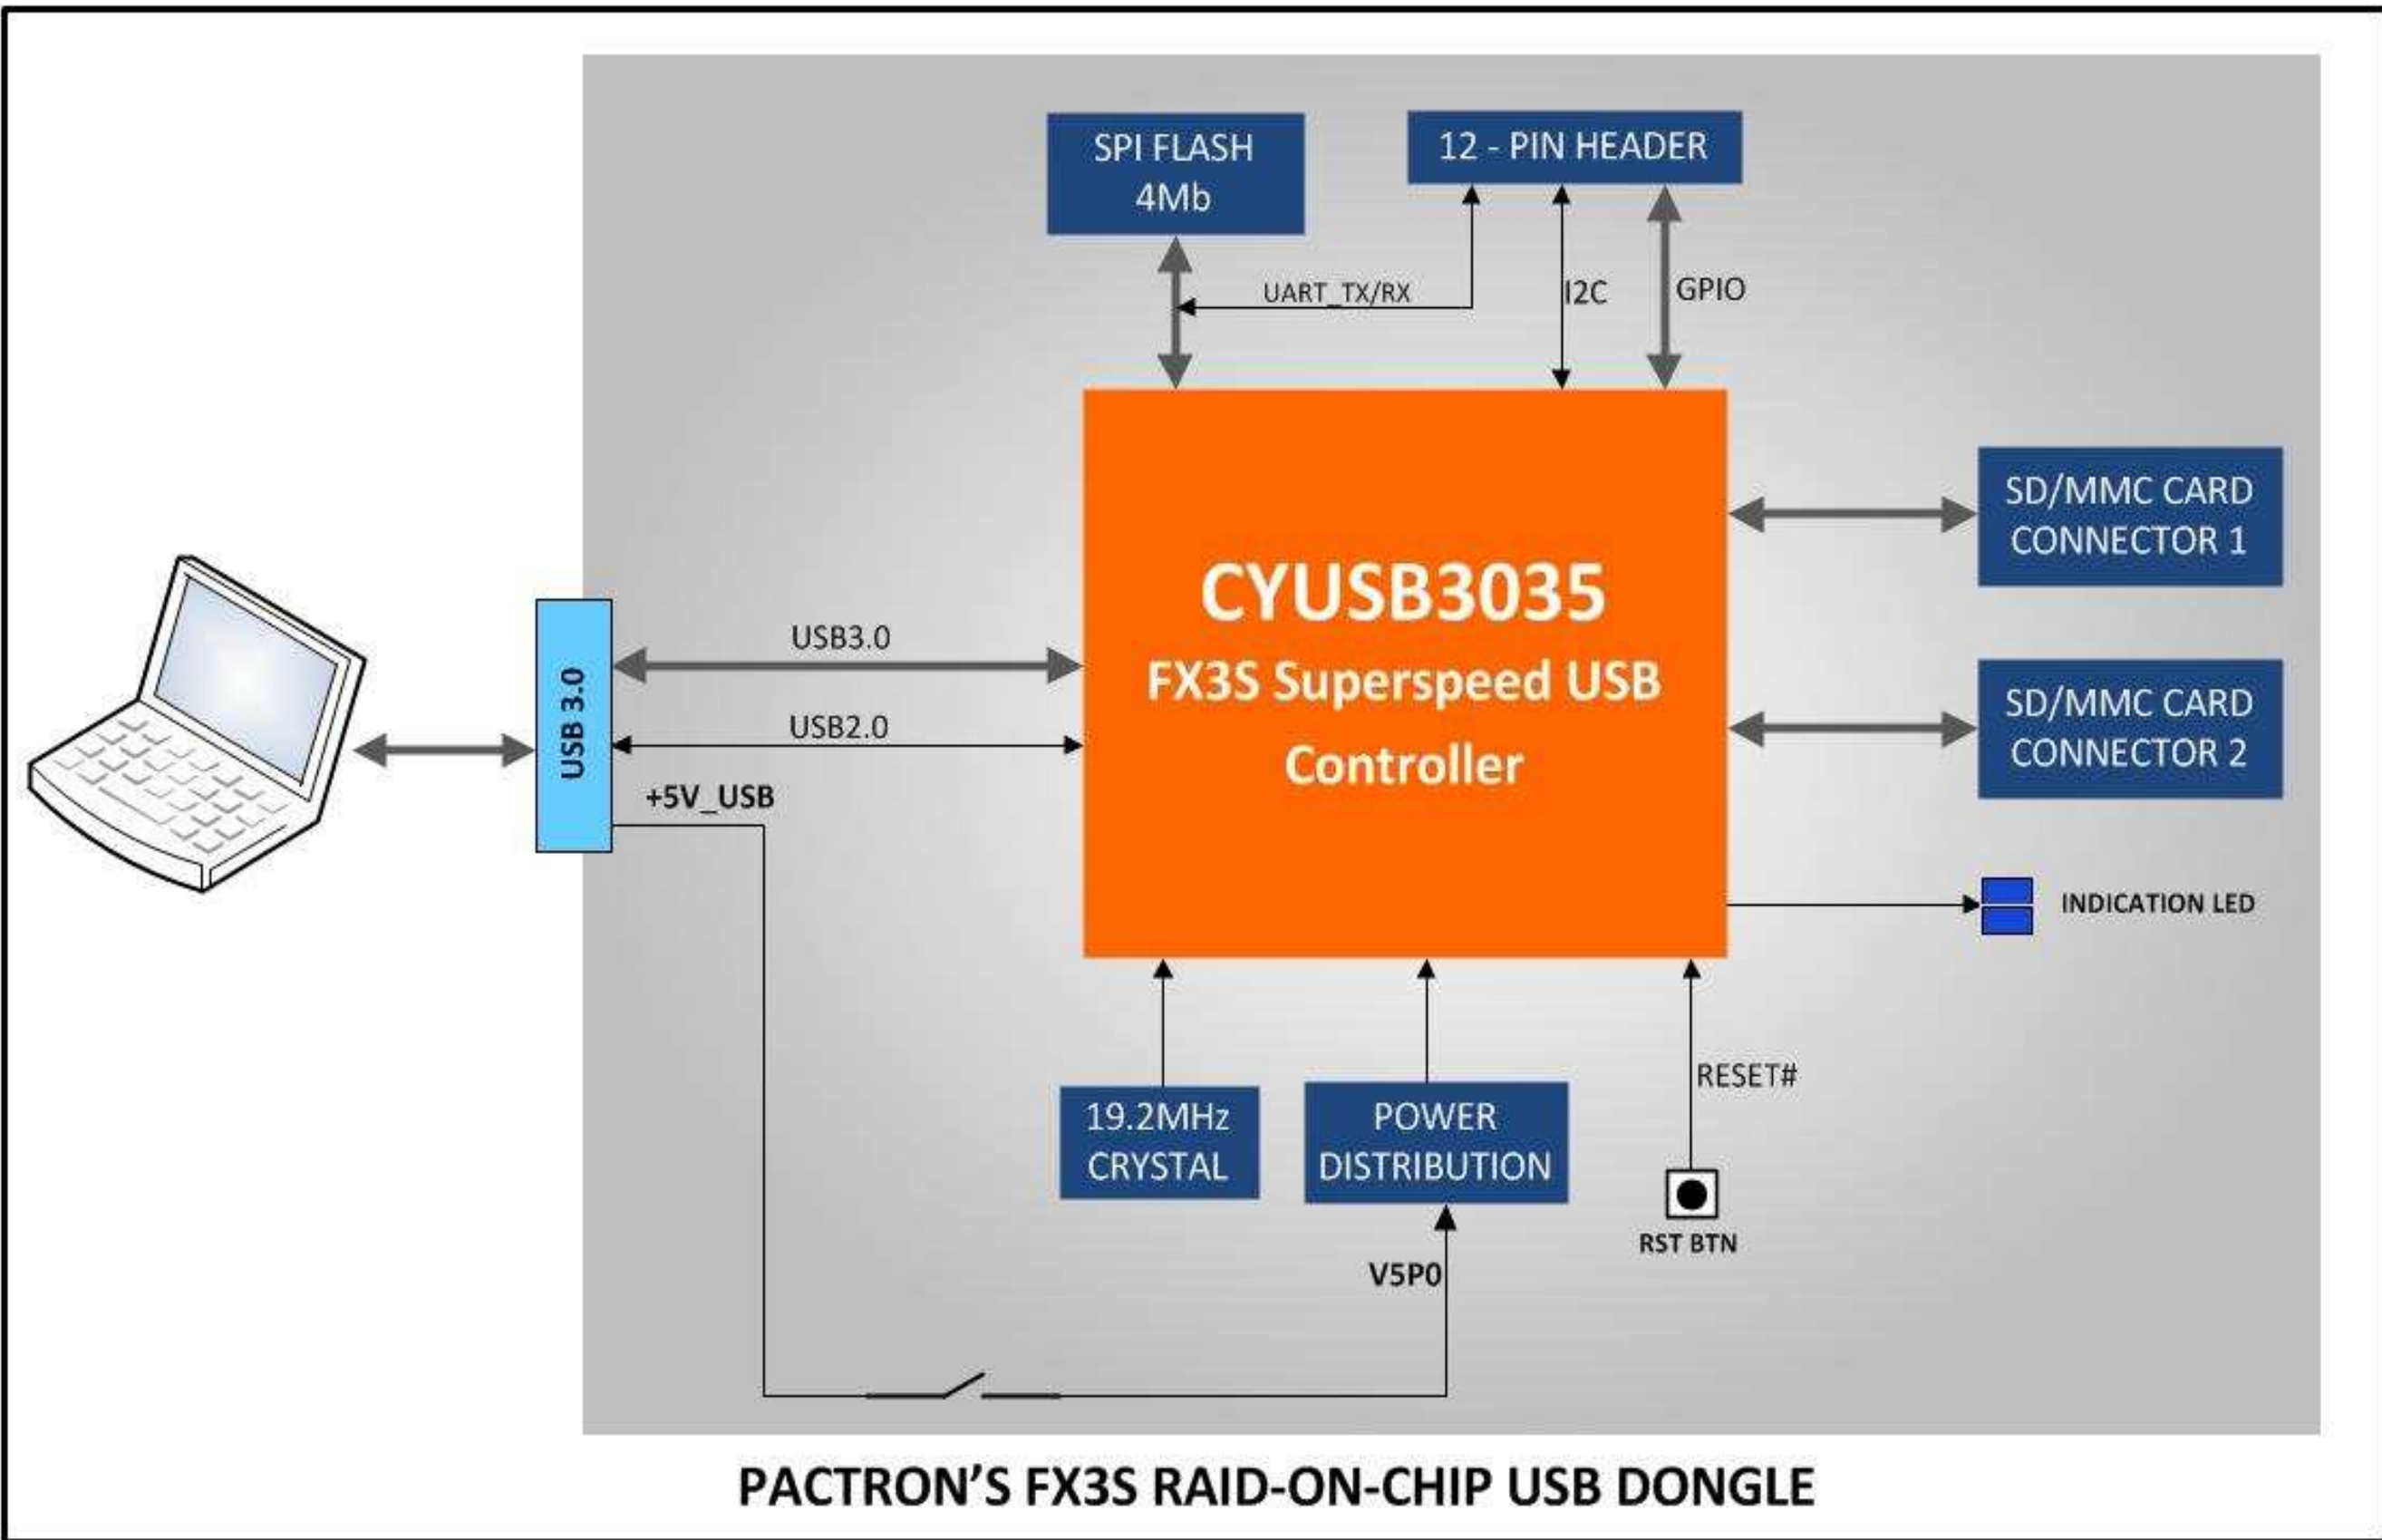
SPI FLASH 4Mb

12 - PIN HEADER

UART_TX/RX

I2C

GPIO

CYUSB3035
FX3S Superspeed USB Controller

SD/MMC CARD CONNECTOR 1

SD/MMC CARD CONNECTOR 2

USB 3.0

USB3.0

USB2.0

+5V_USB

INDICATION LED

RESET#

19.2MHz CRYSTAL

POWER DISTRIBUTION

RST BTN

V5P0

PACTRON'S FX3S RAID-ON-CHIP USB DONGLE